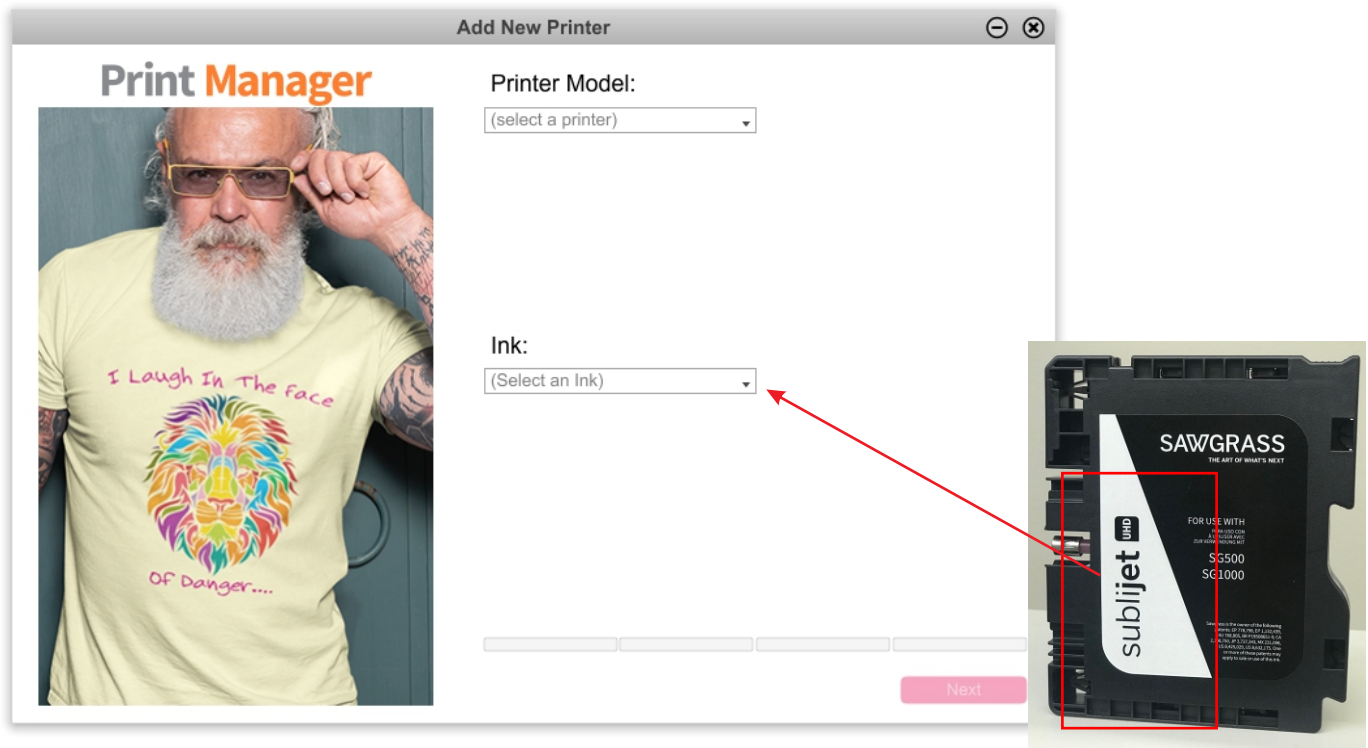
Add New Printer

Print Manager

I Laugh In The Face

Of Danger....

Printer Model:

(select a printer)

Ink:

(Select an Ink)

Next

SAWGRASS

THE ART OF WHAT'S NEXT

FOR USE WITH

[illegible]

SG500
SG1000

sublijet UHD

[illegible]